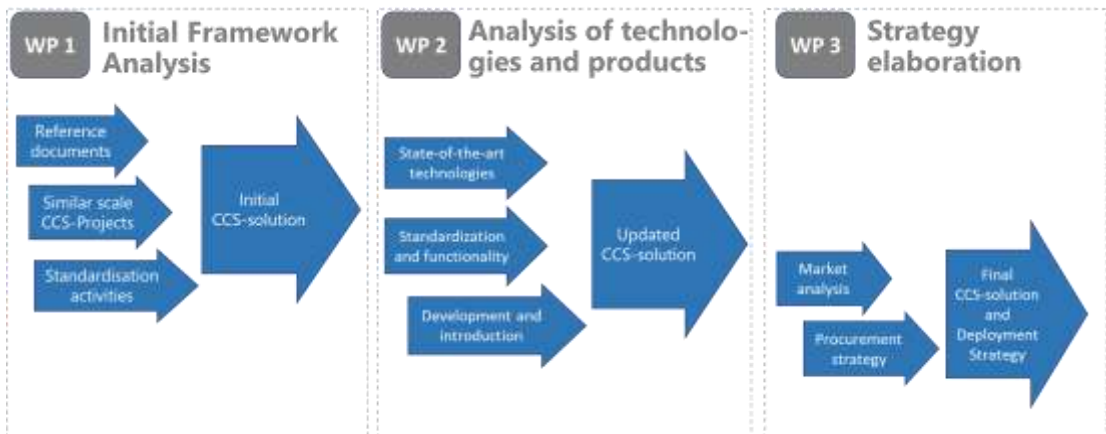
WP 1 Initial Framework Analysis

Reference documents

Similar scale CCS-Projects

Standardisation activities

Initial CCS-solution

WP 2 Analysis of technologies and products

State-of-the-art technologies

Standardization and functionality

Development and introduction

Updated CCS-solution

WP 3 Strategy elaboration

Market analysis

Procurement strategy

Final CCS-solution and Deployment Strategy